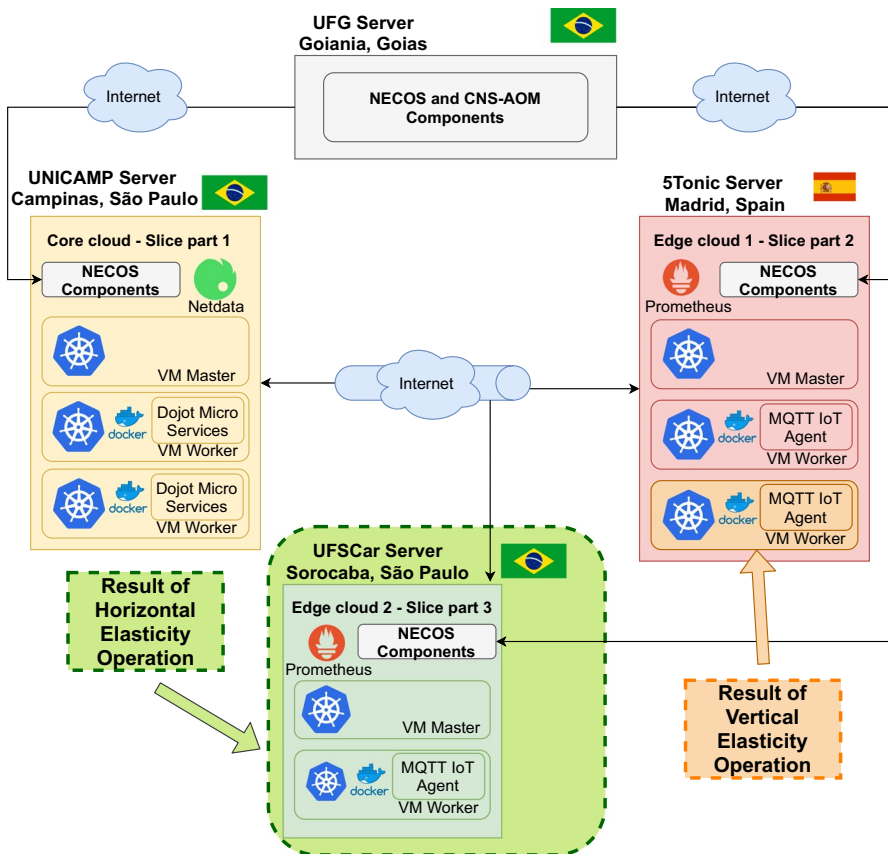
UFG Server
Goiania, Goias

NECOS and CNS-AOM Components

Internet

Internet

UNICAMP Server
Campinas, São Paulo

Core cloud - Slice part 1

NECOS Components

Netdata

VM Master

docker

Dojot Micro Services

VM Worker

docker

Dojot Micro Services

VM Worker

5Tonic Server
Madrid, Spain

Edge cloud 1 - Slice part 2

Prometheus

NECOS Components

VM Master

docker

MQTT IoT Agent

VM Worker

docker

MQTT IoT Agent

VM Worker

Internet

UFSCar Server
Sorocaba, São Paulo

Edge cloud 2 - Slice part 3

Prometheus

NECOS Components

VM Master

docker

MQTT IoT Agent

VM Worker

Result of Horizontal Elasticity Operation

Result of Vertical Elasticity Operation